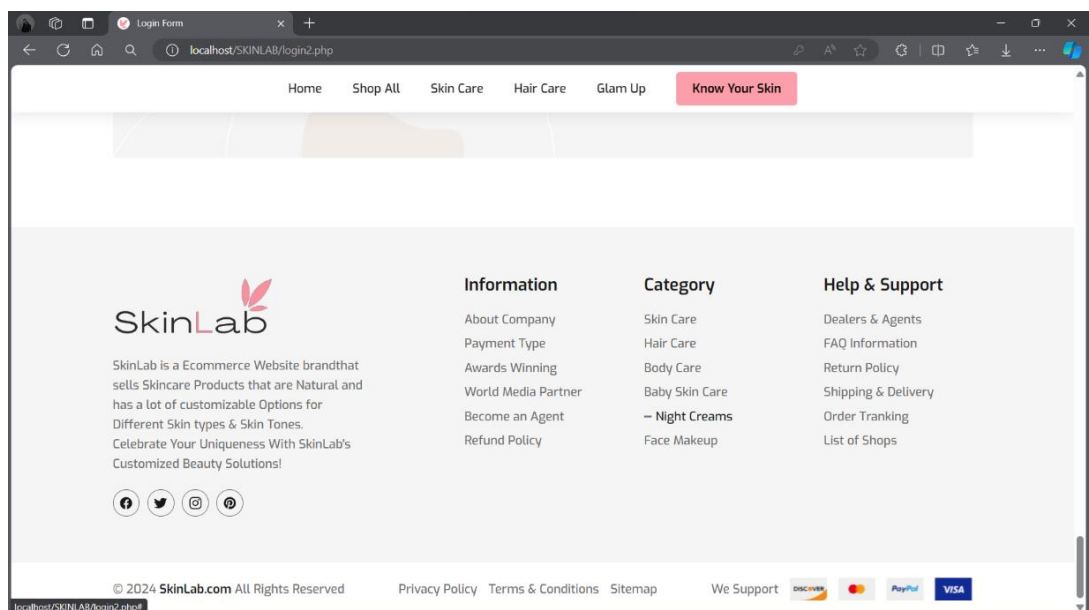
Login Form

localhost/SKINLAB/login2.php

Home Shop All Skin Care Hair Care Glam Up Know Your Skin

SkinLab

SkinLab is a Ecommerce Website brandthat sells Skincare Products that are Natural and has a lot of customizable Options for Different Skin types & Skin Tones. Celebrate Your Uniqueness With SkinLab's Customized Beauty Solutions!

Information
About Company
Payment Type
Awards Winning
World Media Partner
Become an Agent
Refund Policy

Category
Skin Care
Hair Care
Body Care
Baby Skin Care
– Night Creams
Face Makeup

Help & Support
Dealers & Agents
FAQ Information
Return Policy
Shipping & Delivery
Order Tranking
List of Shops

© 2024 SkinLab.com All Rights Reserved Privacy Policy Terms & Conditions Sitemap We Support DISCOVER PayPal VISA

localhost/SKINLAB/login2.php#